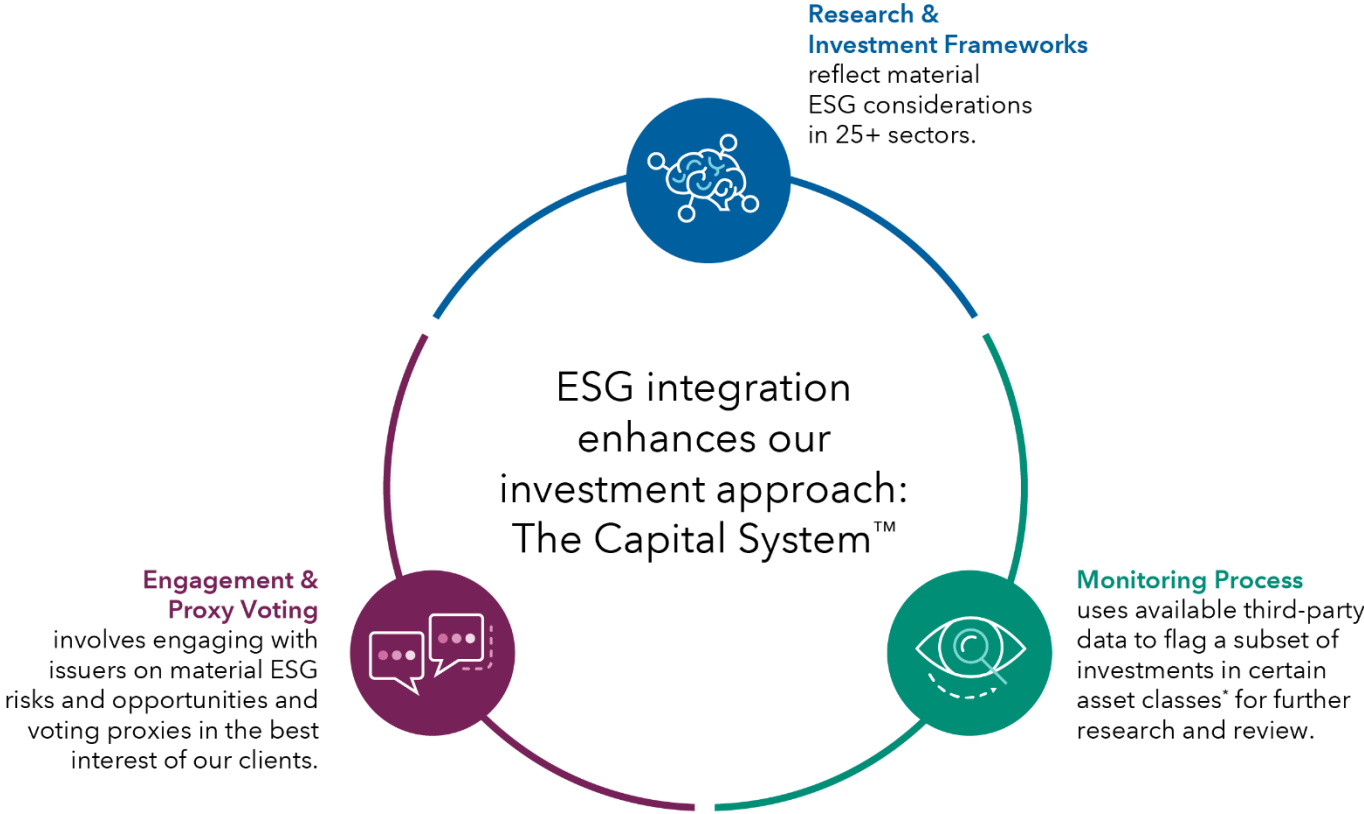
Research & Investment Frameworks
reflect material ESG considerations in 25+ sectors.

ESG integration enhances our investment approach: The Capital System™

Engagement & Proxy Voting
involves engaging with issuers on material ESG risks and opportunities and voting proxies in the best interest of our clients.

Monitoring Process
uses available third-party data to flag a subset of investments in certain asset classes* for further research and review.